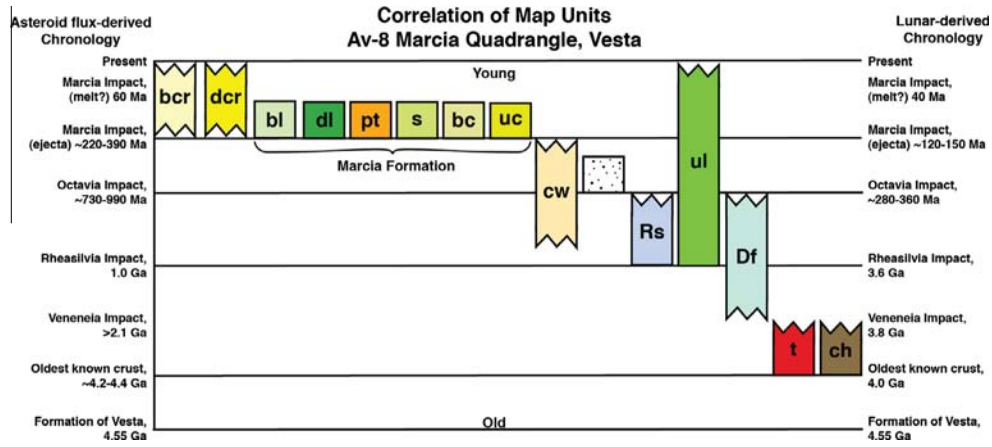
Asteroid flux-derived Chronology

Correlation of Map Units
Av-8 Marcia Quadrangle, Vesta

Lunar-derived Chronology

Present

Young

Present

Marcia Impact, (melt?) 60 Ma

bcr

dcr

bl

dl

pt

s

bc

uc

ul

Marcia Impact, (melt?) 40 Ma

Marcia Impact, (ejecta) ~220-390 Ma

Marcia Formation

Marcia Impact, (ejecta) ~120-150 Ma

cw

Octavia Impact, ~730-990 Ma

Octavia Impact, ~280-360 Ma

Rs

Df

Rheasilvia Impact, 1.0 Ga

Rheasilvia Impact, 3.6 Ga

Veneneia Impact, >2.1 Ga

Veneneia Impact, 3.8 Ga

t

ch

Oldest known crust, ~4.2-4.4 Ga

Oldest known crust, 4.0 Ga

Formation of Vesta, 4.55 Ga

Old

Formation of Vesta, 4.55 Ga